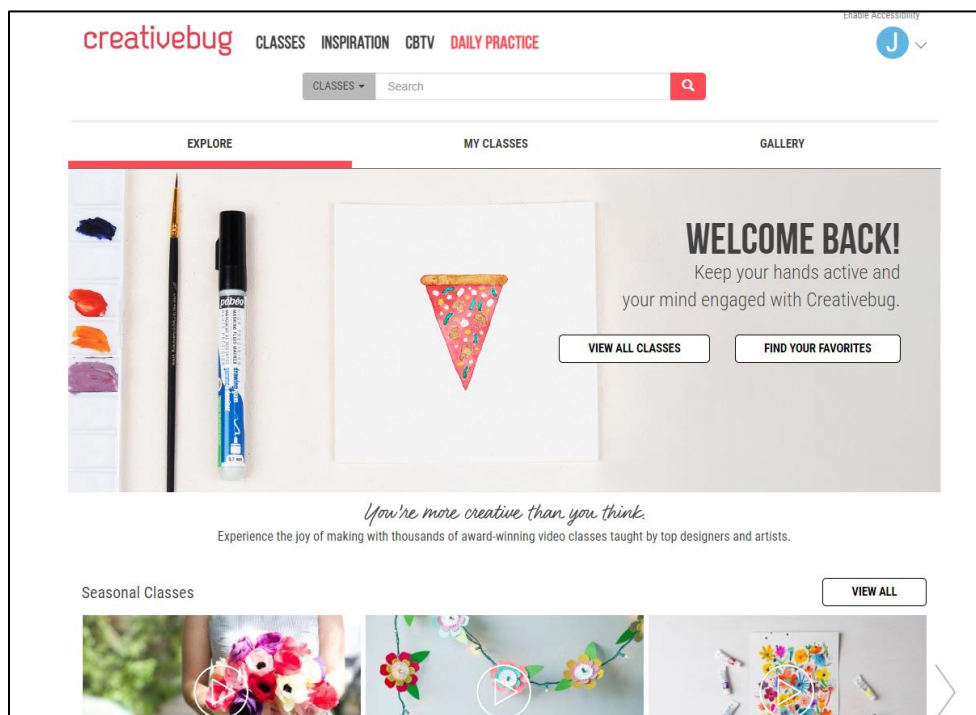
Enable Accessibility

creativebug CLASSES INSPIRATION CBTV DAILY PRACTICE

J

CLASSES Search

EXPLORE MY CLASSES GALLERY

WELCOME BACK!

Keep your hands active and your mind engaged with Creativebug.

VIEW ALL CLASSES FIND YOUR FAVORITES

pébéo

You're more creative than you think.

Experience the joy of making with thousands of award-winning video classes taught by top designers and artists.

Seasonal Classes

VIEW ALL